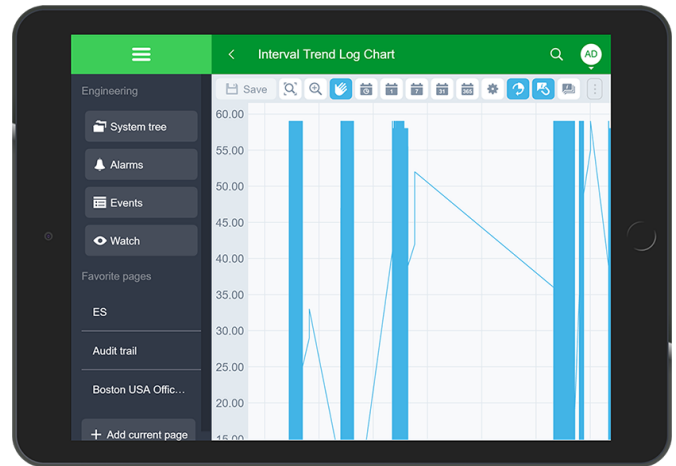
Interval Trend Log Chart

AD

Engineering

System tree

Alarms

Events

Watch

Favorite pages

ES

Audit trail

Boston USA Offic...

+ Add current page

Save

1

7

31

365

60.00

55.00

50.00

45.00

40.00

35.00

30.00

25.00

20.00

15.00